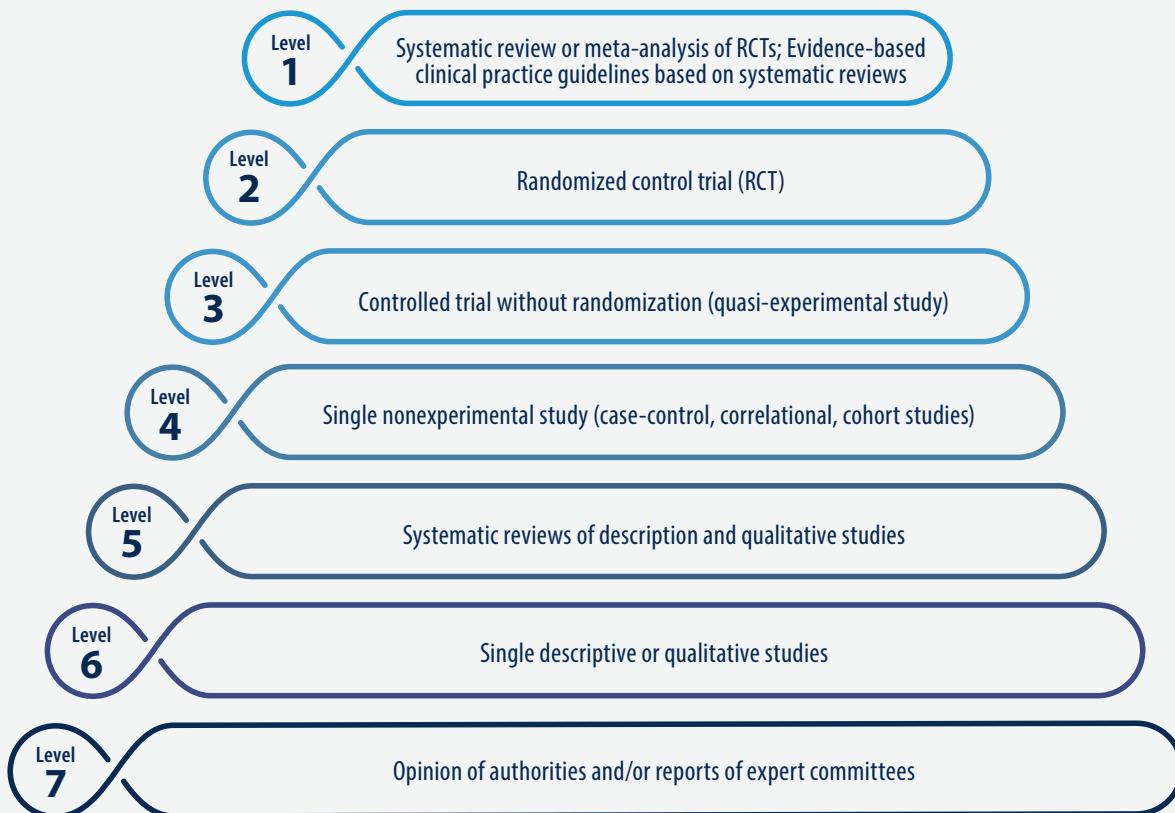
Level
1
Systematic review or meta-analysis of RCTs; Evidence-based clinical practice guidelines based on systematic reviews

Level
2
Randomized control trial (RCT)

Level
3
Controlled trial without randomization (quasi-experimental study)

Level
4
Single nonexperimental study (case-control, correlational, cohort studies)

Level
5
Systematic reviews of description and qualitative studies

Level
6
Single descriptive or qualitative studies

Level
7
Opinion of authorities and/or reports of expert committees